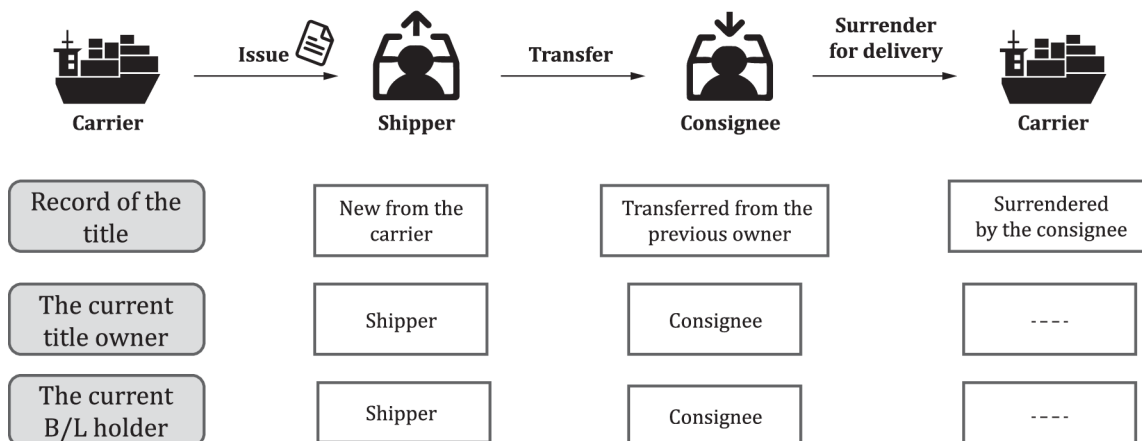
Carrier

Issue

Shipper

Transfer

Consignee

Surrender for delivery

Carrier

| Record of the title | New from the carrier | Transferred from the previous owner | Surrendered by the consignee |
|---|---|---|---|
| The current title owner | Shipper | Consignee | ---- |
| The current B/L holder | Shipper | Consignee | ---- |